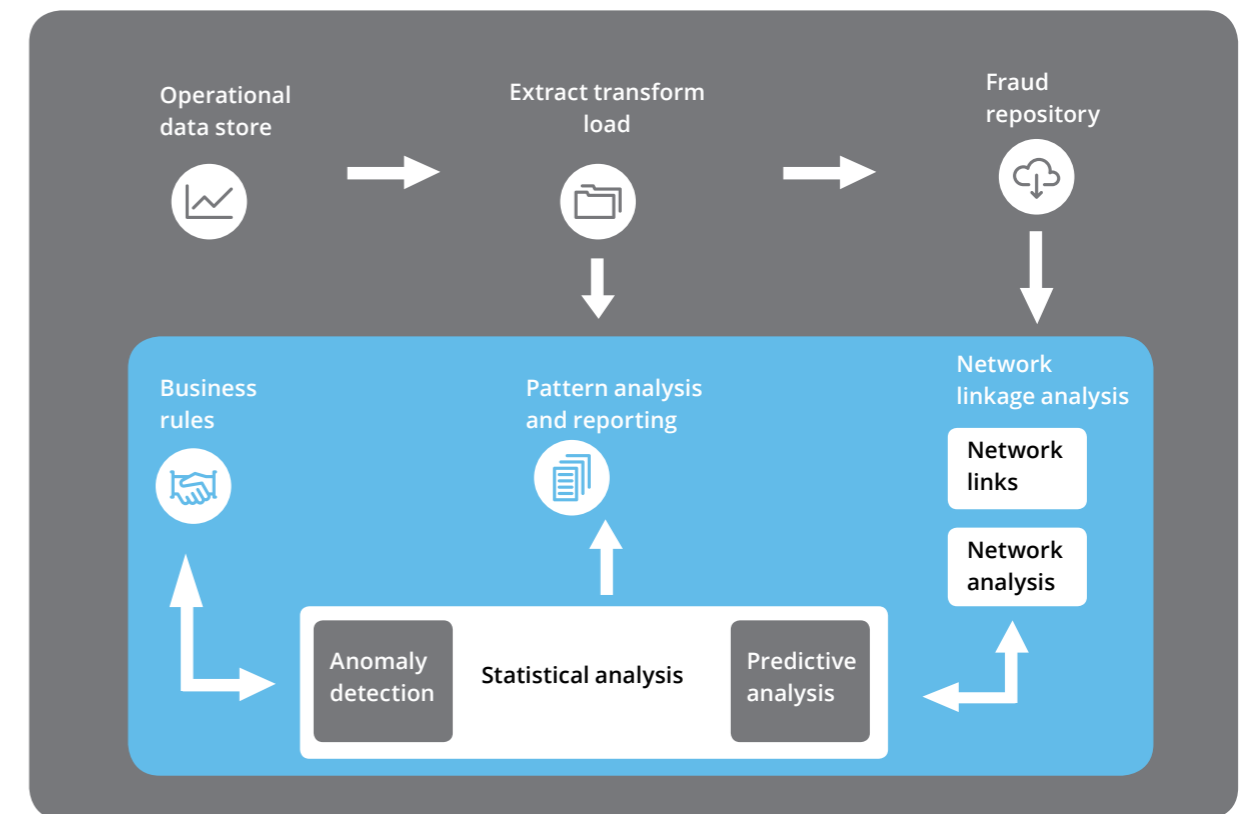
Operational data store

Extract transform load

Fraud repository

Business rules

Pattern analysis and reporting

Network linkage analysis

Network links

Network analysis

Anomaly detection

Statistical analysis

Predictive analysis